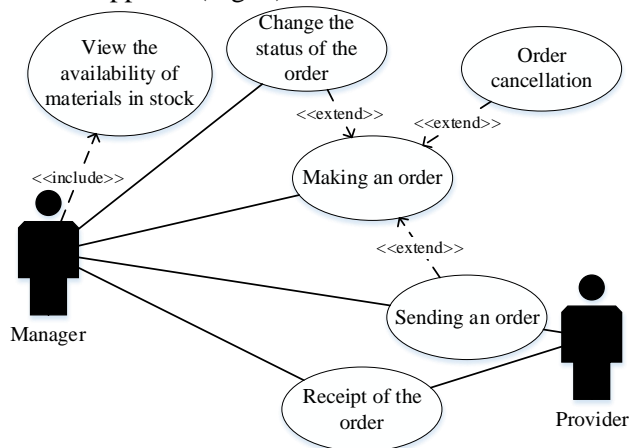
View the availability of materials in stock

Change the status of the order

Order cancellation

<<extend>>

<<extend>>

<<include>>

Making an order

<<extend>>

Sending an order

Manager

Receipt of the order

Provider